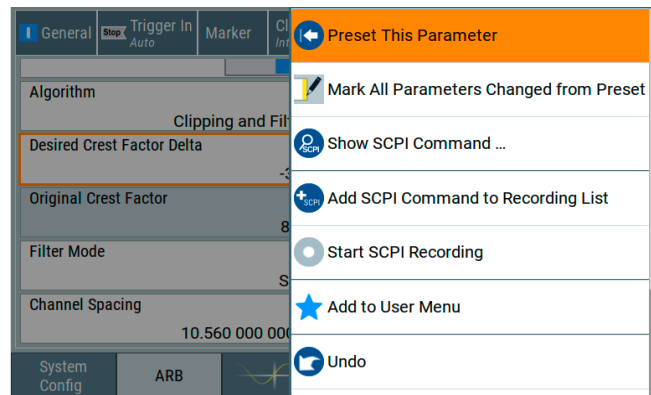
General
Stop Trigger In
Auto
Marker
Cl
Int
Algorithm
Clipping and Fil
Desired Crest Factor Delta
-3
Original Crest Factor
8
Filter Mode
S
Channel Spacing
10.560 000 000
System Config
ARB

Preset This Parameter
Mark All Parameters Changed from Preset
Show SCPI Command ...
Add SCPI Command to Recording List
Start SCPI Recording
Add to User Menu
Undo